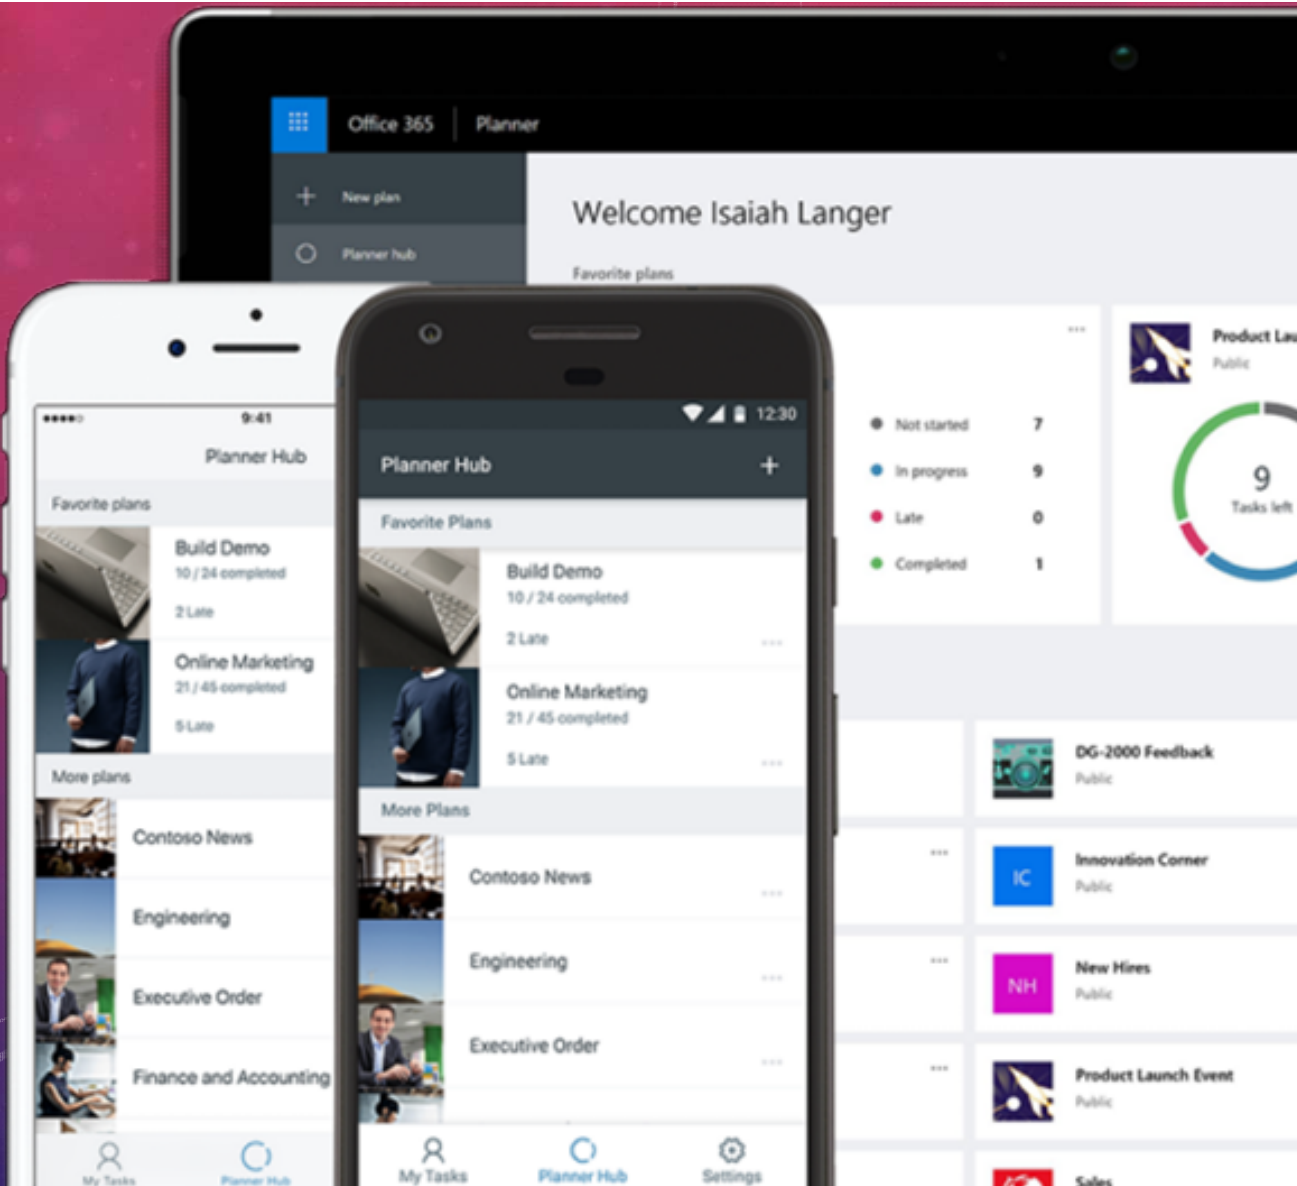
Office 365 Planner

New plan

Planner hub

Welcome Isaiah Langer

Favorite plans

Not started 7
In progress 9
Late 0
Completed 1

Product La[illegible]
Public

9
Tasks left

DG-2000 Feedback
Public

IC
Innovation Corner
Public

NH
New Hires
Public

Product Launch Event
Public

Sales

9:41
Planner Hub
Favorite plans
Build Demo
10 / 24 completed
2 Late
Online Marketing
21 / 45 completed
5 Late
More plans
Contoso News
Engineering
Executive Order
Finance and Accounting
My Tasks
Planner Hub

12:30
Planner Hub
+
Favorite Plans
Build Demo
10 / 24 completed
2 Late
Online Marketing
21 / 45 completed
5 Late
More Plans
Contoso News
Engineering
Executive Order
My Tasks
Planner Hub
Settings